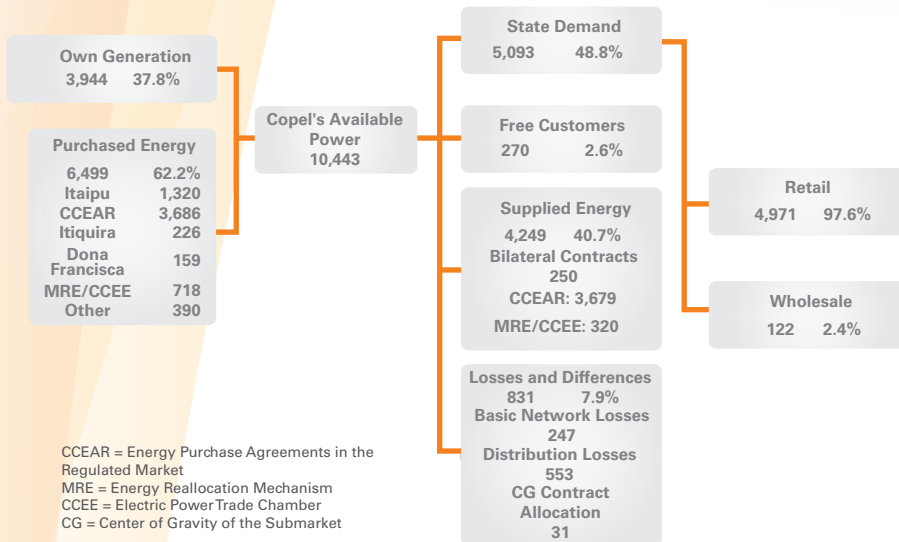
Own Generation
3,944 37.8%

Purchased Energy
6,499 62.2%
Itaipu 1,320
CCEAR 3,686
Itiquira 226
Dona Francisca 159
MRE/CCEE 718
Other 390

Copel's Available Power
10,443

State Demand
5,093 48.8%

Free Customers
270 2.6%

Supplied Energy
4,249 40.7%
Bilateral Contracts
250
CCEAR: 3,679
MRE/CCEE: 320

Losses and Differences
831 7.9%
Basic Network Losses
247
Distribution Losses
553
CG Contract Allocation
31

Retail
4,971 97.6%

Wholesale
122 2.4%

CCEAR = Energy Purchase Agreements in the Regulated Market
MRE = Energy Reallocation Mechanism
CCEE = Electric PowerTrade Chamber
CG = Center of Gravity of the Submarket